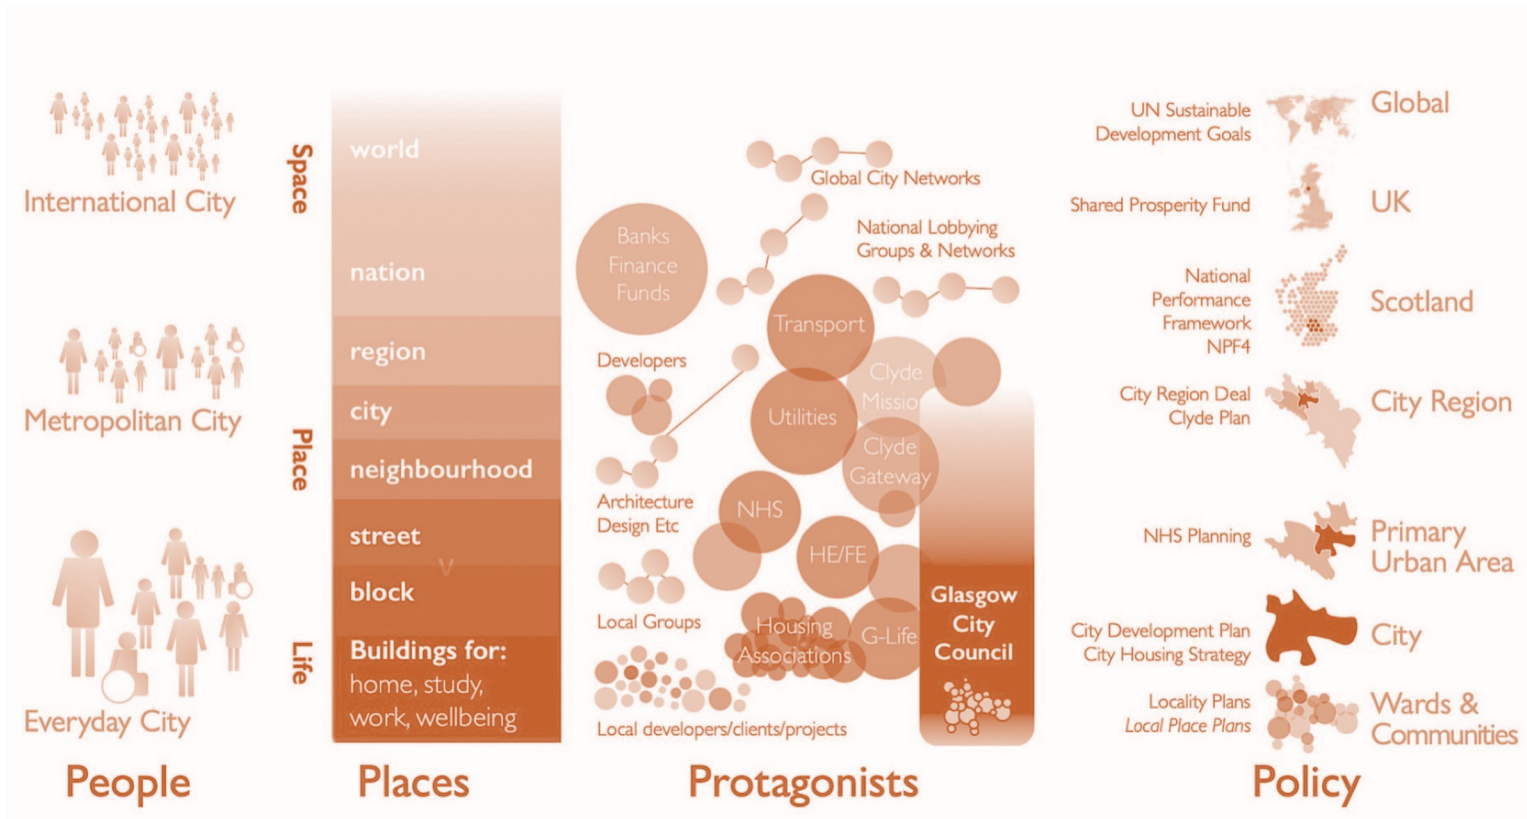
International City

Metropolitan City

Everyday City

People

Space

Place

Life

world

nation

region

city

neighbourhood

street

block

Buildings for: home, study, work, wellbeing

Places

Global City Networks

National Lobbying Groups & Networks

Banks Finance Funds

Developers

Transport

Clyde Mission

Utilities

Clyde Gateway

Architecture Design Etc

NHS

HE/FE

Local Groups

Housing Associations

G-Life

Glasgow City Council

Local developers/clients/projects

Protagonists

UN Sustainable Development Goals

Global

Shared Prosperity Fund

UK

National Performance Framework NPF4

Scotland

City Region Deal Clyde Plan

City Region

NHS Planning

Primary Urban Area

City Development Plan City Housing Strategy

City

Locality Plans Local Place Plans

Wards & Communities

Policy